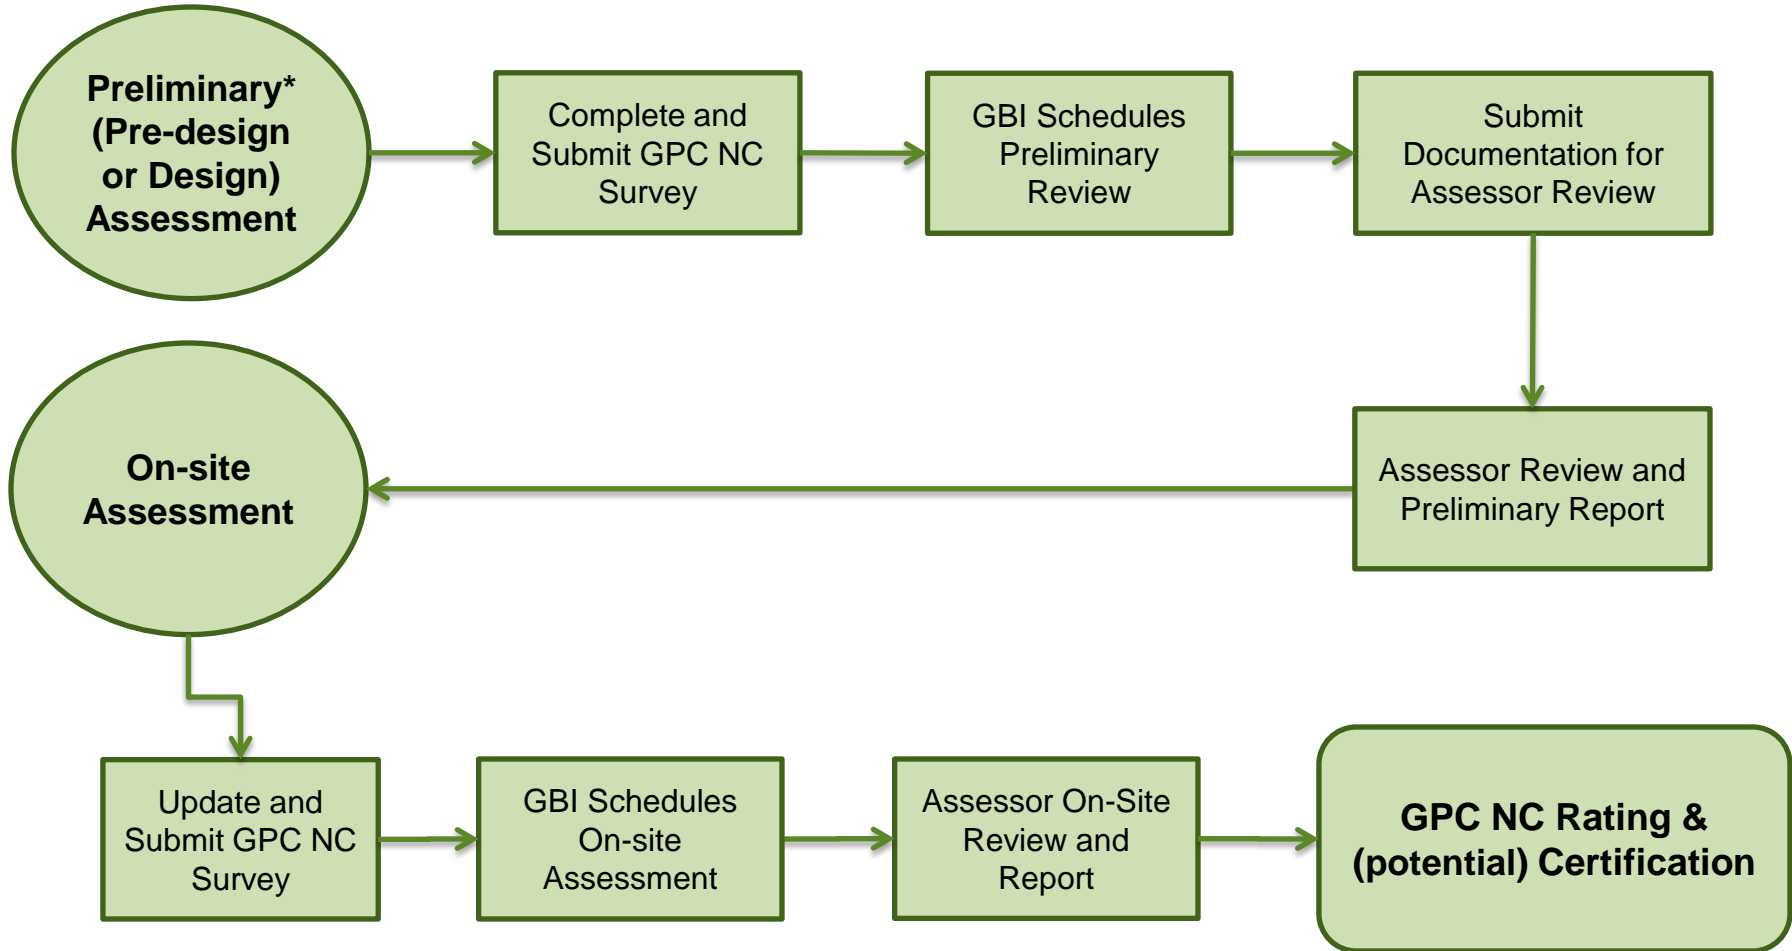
Preliminary* (Pre-design or Design) Assessment

Complete and Submit GPC NC Survey

GBI Schedules Preliminary Review

Submit Documentation for Assessor Review

Assessor Review and Preliminary Report

On-site Assessment

Update and Submit GPC NC Survey

GBI Schedules On-site Assessment

Assessor On-Site Review and Report

GPC NC Rating & (potential) Certification